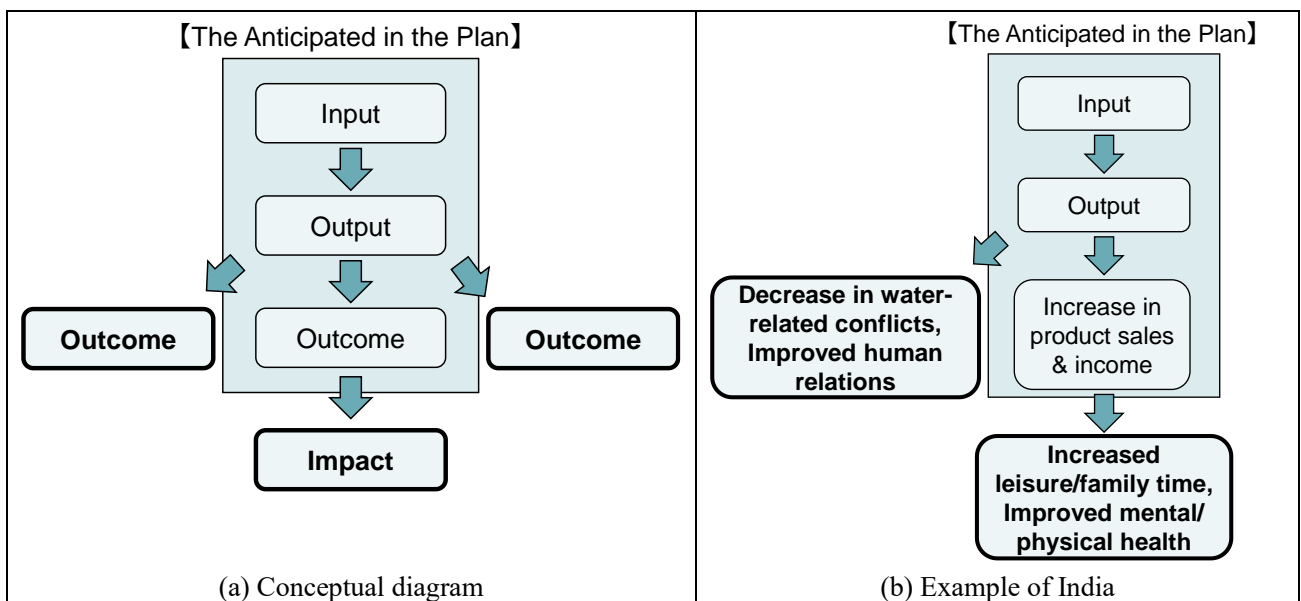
【The Anticipated in the Plan】

Input

Output

Outcome

Outcome

Outcome

Impact

(a) Conceptual diagram

【The Anticipated in the Plan】

Input

Output

Increase in product sales & income

Decrease in water-related conflicts, Improved human relations

Increased leisure/family time, Improved mental/ physical health

(b) Example of India